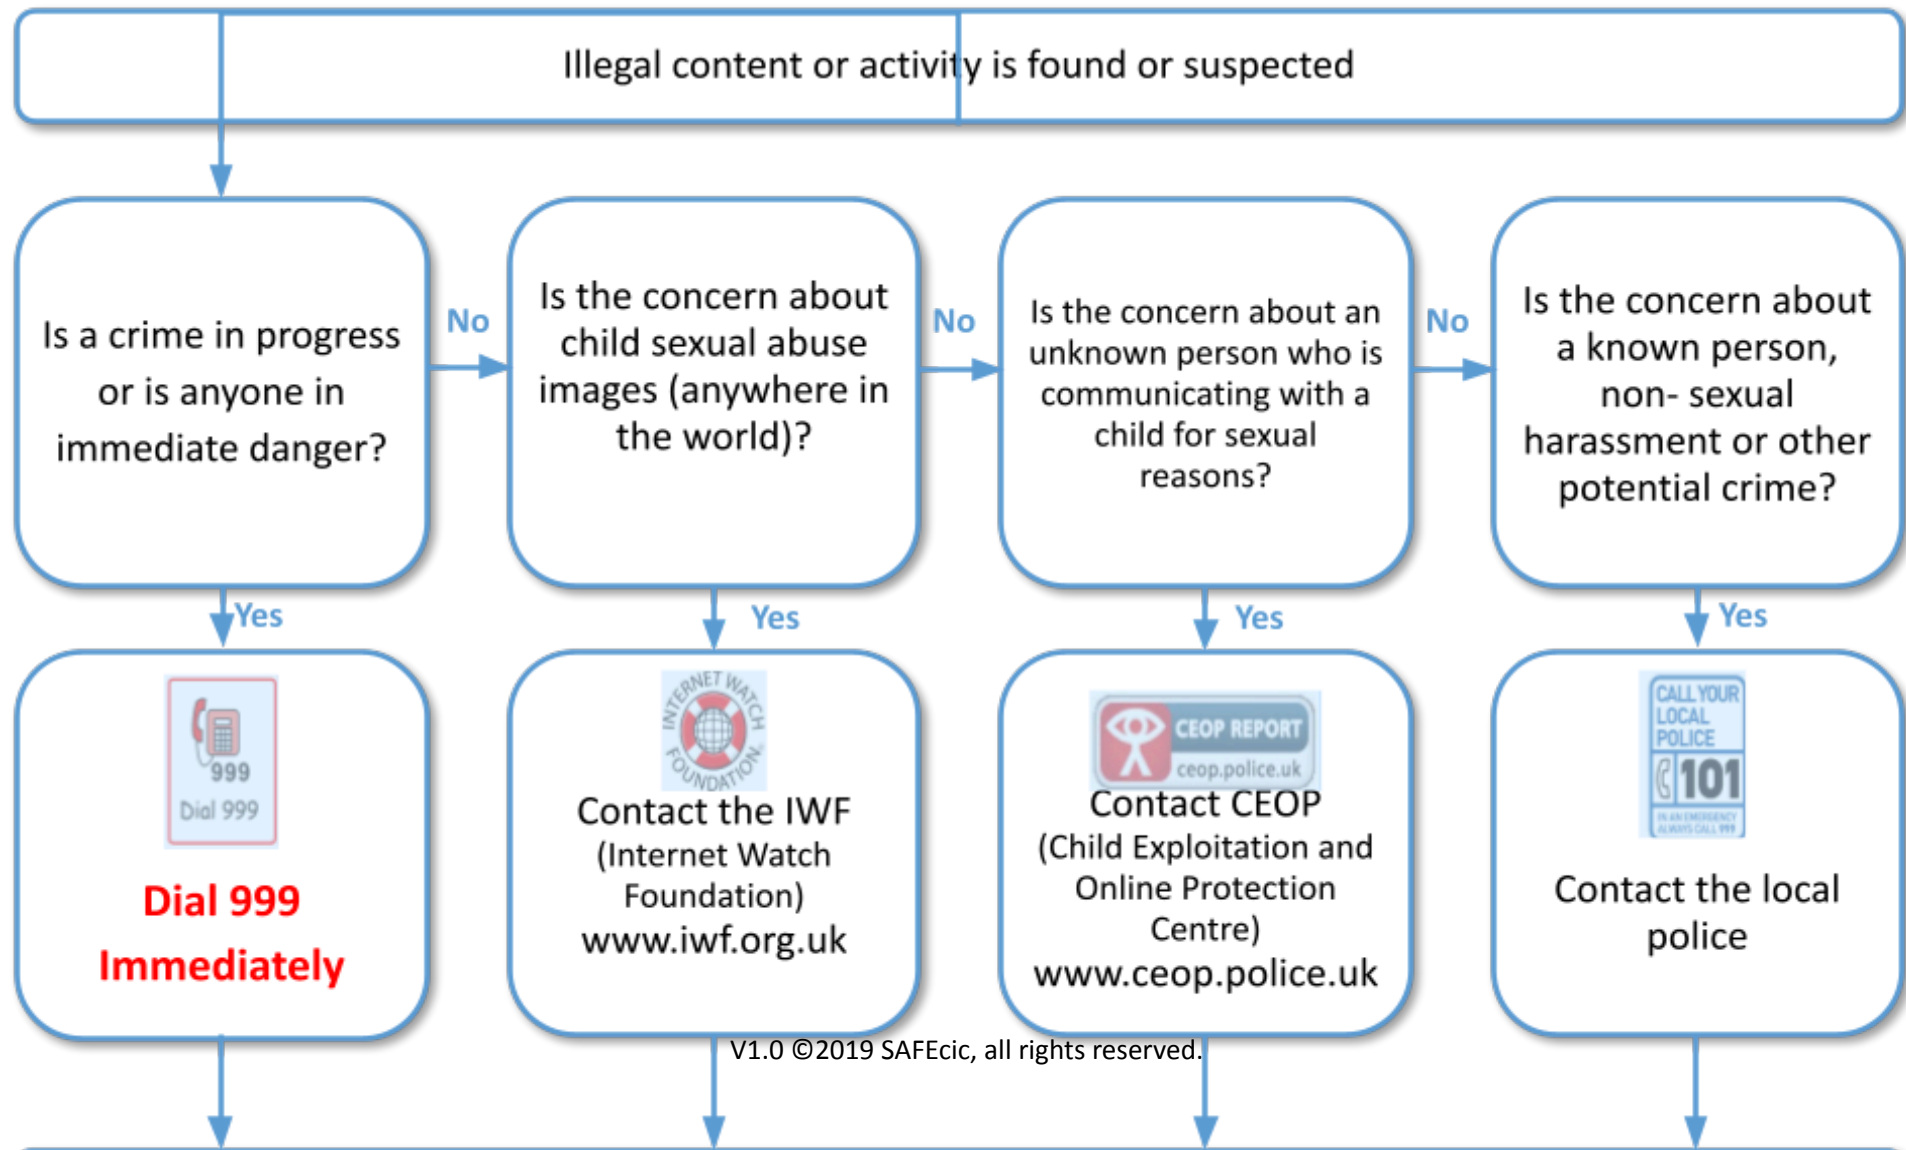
Illegal content or activity is found or suspected

Is a crime in progress or is anyone in immediate danger?

No

Is the concern about child sexual abuse images (anywhere in the world)?

No

Is the concern about an unknown person who is communicating with a child for sexual reasons?

No

Is the concern about a known person, non- sexual harassment or other potential crime?

Yes

Yes

Yes

Yes

999
Dial 999

Dial 999 Immediately

INTERNET WATCH FOUNDATION

Contact the IWF (Internet Watch Foundation) www.iwf.org.uk

CEOP REPORT
ceop.police.uk

Contact CEOP (Child Exploitation and Online Protection Centre) www.ceop.police.uk

CALL YOUR LOCAL POLICE
101
IN AN EMERGENCY ALWAYS CALL 999

Contact the local police

V1.0 ©2019 SAFEcic, all rights reserved.